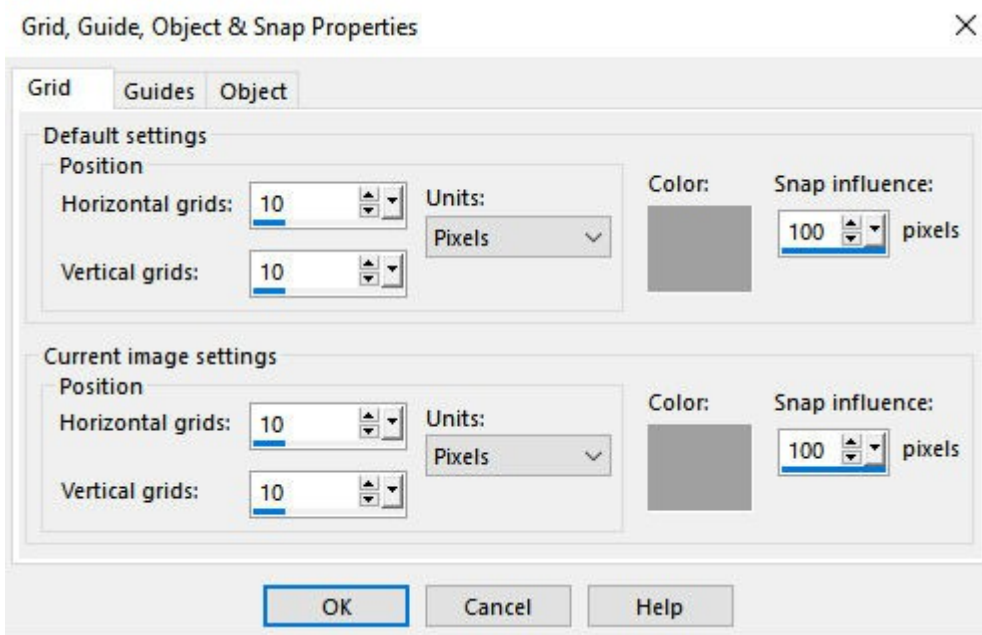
Grid, Guide, Object & Snap Properties

×

Grid Guides Object

Default settings

Position

Horizontal grids: 10

Vertical grids: 10

Units: Pixels

Color:

Snap influence: 100 pixels

Current image settings

Position

Horizontal grids: 10

Vertical grids: 10

Units: Pixels

Color:

Snap influence: 100 pixels

OK Cancel Help